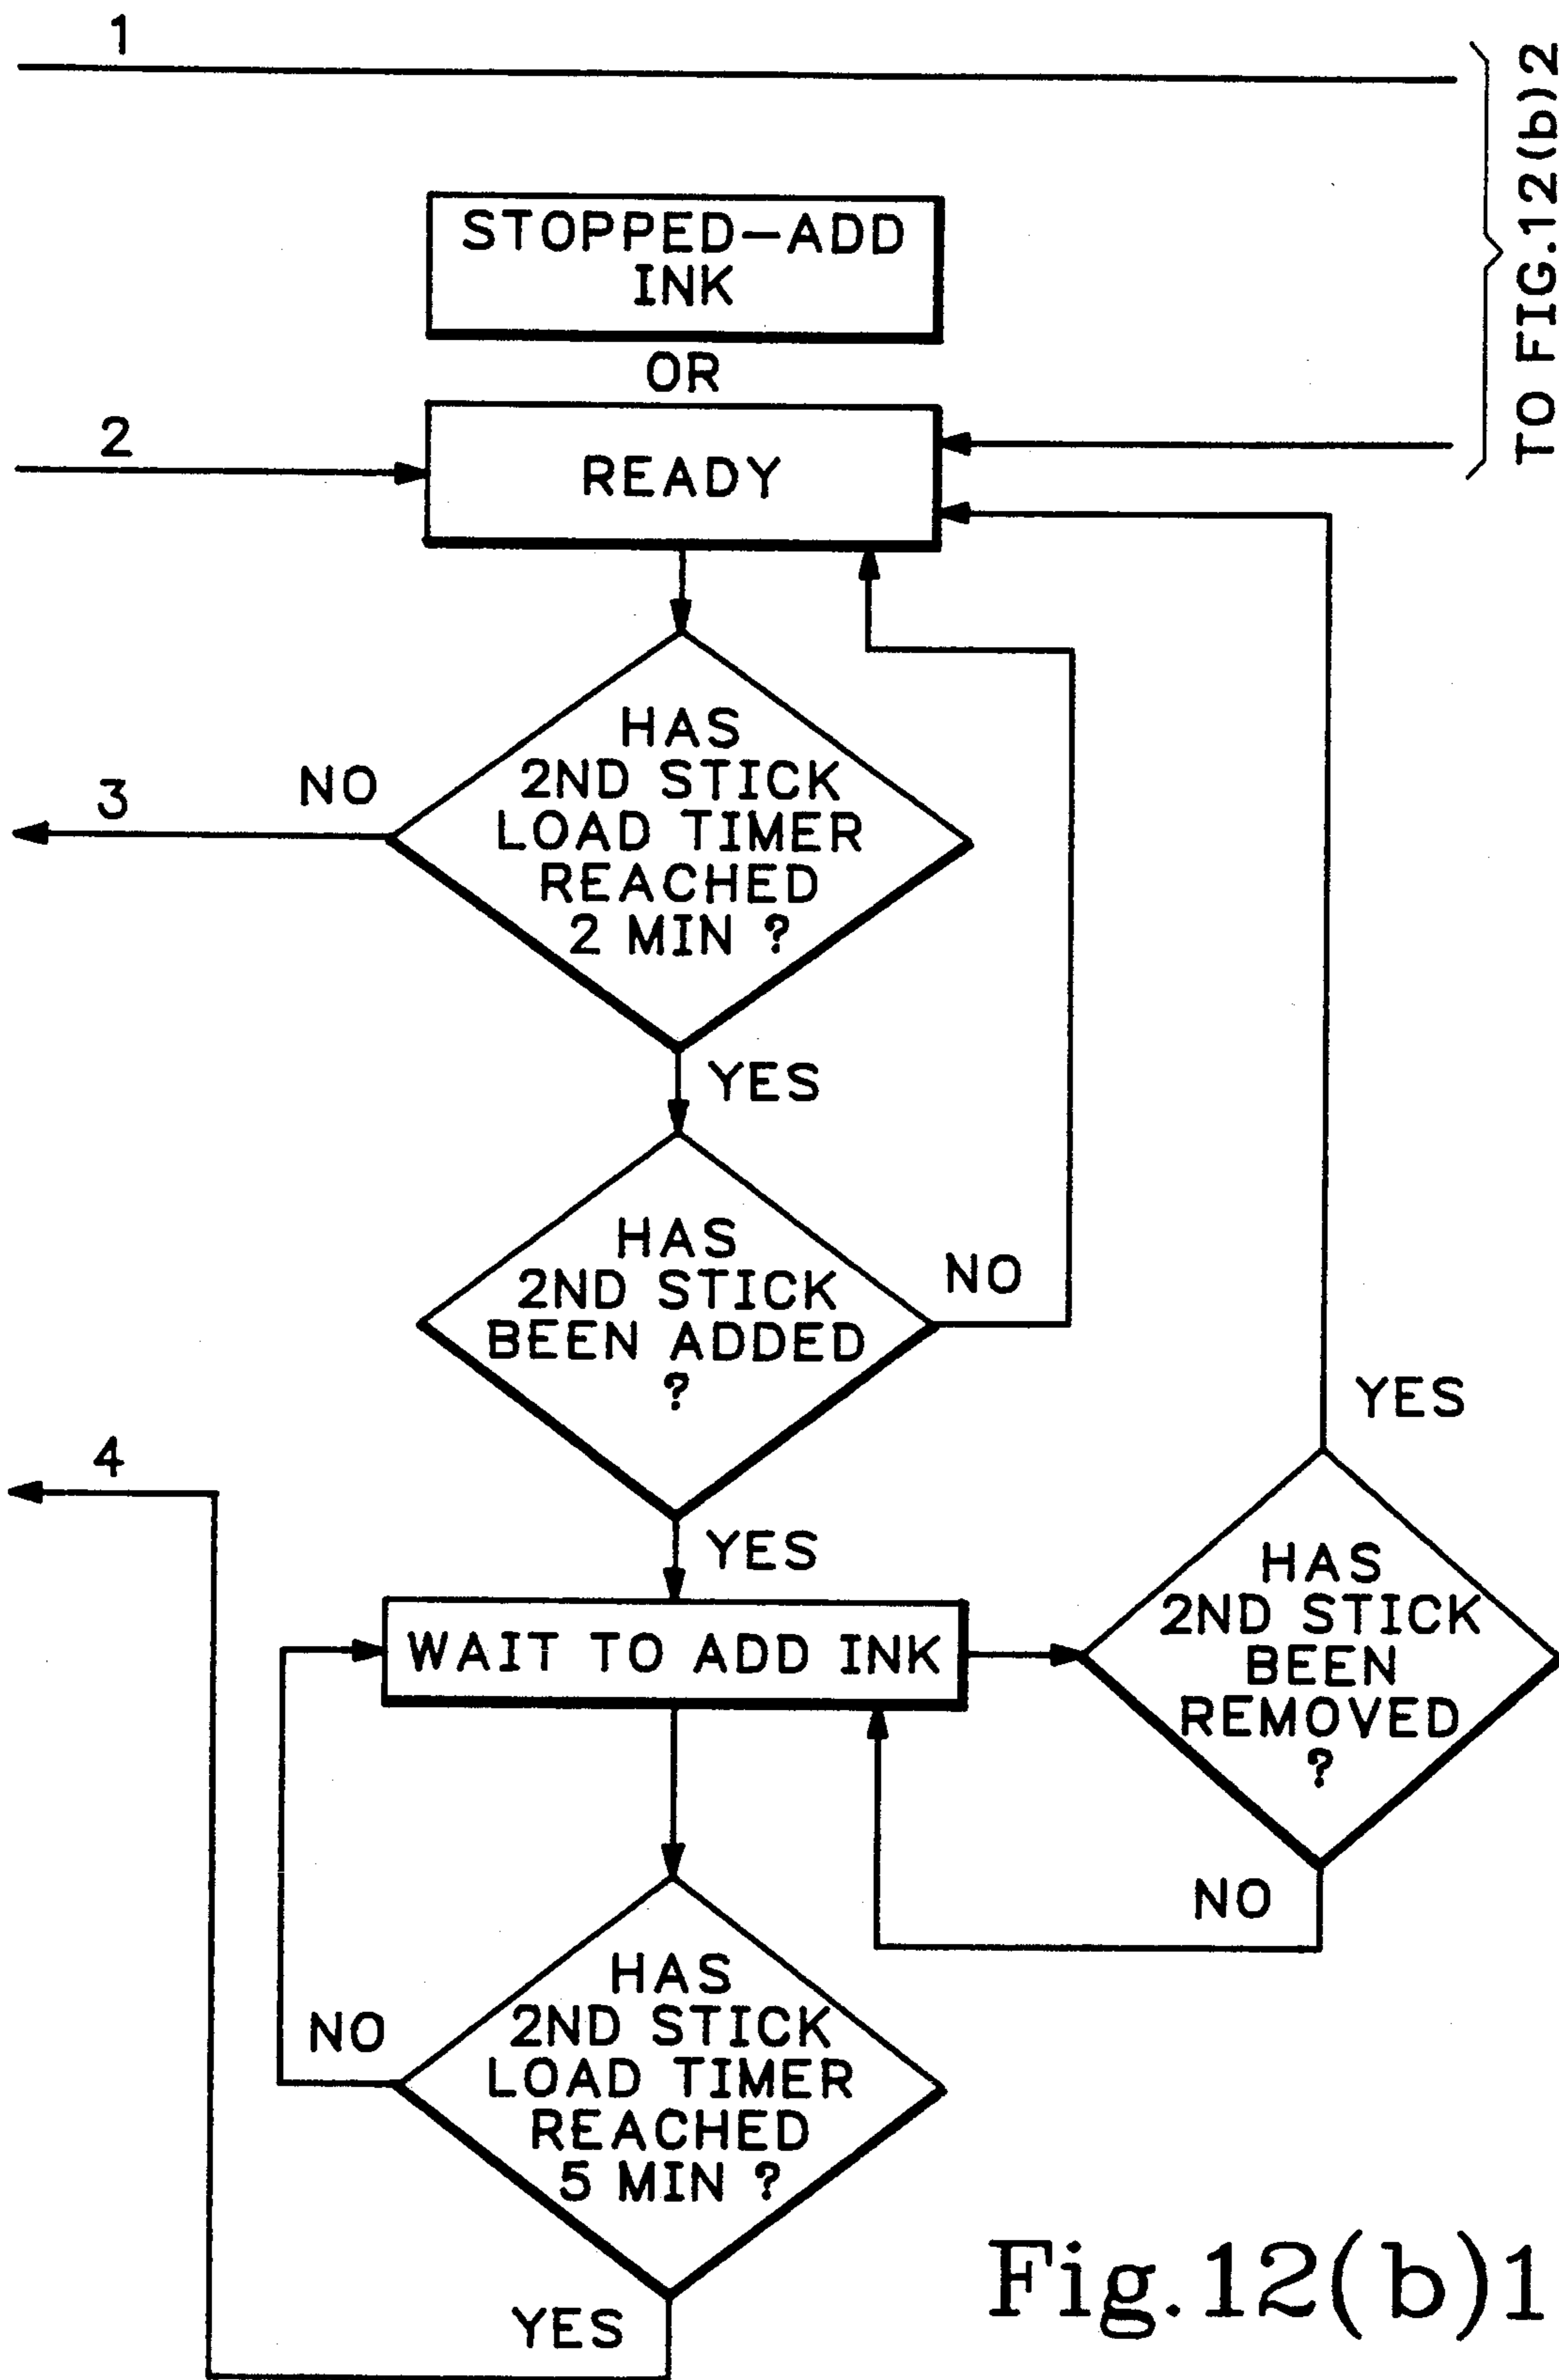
1

TO FIG.12(b)2

STOPPED—ADD INK

OR

2

READY

HAS 2ND STICK LOAD TIMER REACHED 2 MIN ?

NO

3

YES

HAS 2ND STICK BEEN ADDED ?

NO

YES

4

YES

WAIT TO ADD INK

HAS 2ND STICK BEEN REMOVED ?

NO

HAS 2ND STICK LOAD TIMER REACHED 5 MIN ?

NO

YES

Fig.12(b)1